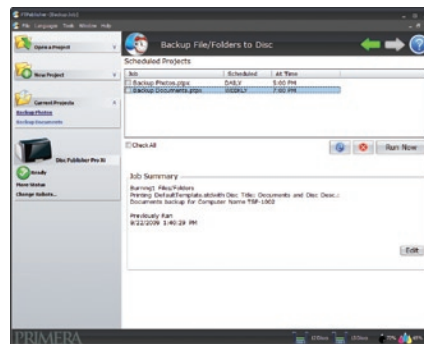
PTPublisher (Desktop Unit)

File Language Tools Window Help

Open a Project

New Project

Current Projects

Backup Photos

Backup Documents

Disc Publisher Pro Xi

Ready

More Status

Change Robots...

Backup File/Folders to Disc

Scheduled Projects

| Job | Scheduled | At Time |
|---|---|---|
| Backup Photos.ptpx | DAILY | 5:00 PM |
| Backup Documents.ptpx | WEEKLY | 7:00 PM |

Check All

Run Now

Job Summary

Burning: Files/Folders
Printing Default Template.std with Disc Title: Documents and Disc Desc.:
Documents backup for Computer Name TSP-1003

Previously Ran
9/22/2009 1:40:29 PM

Edit

PRIMERA